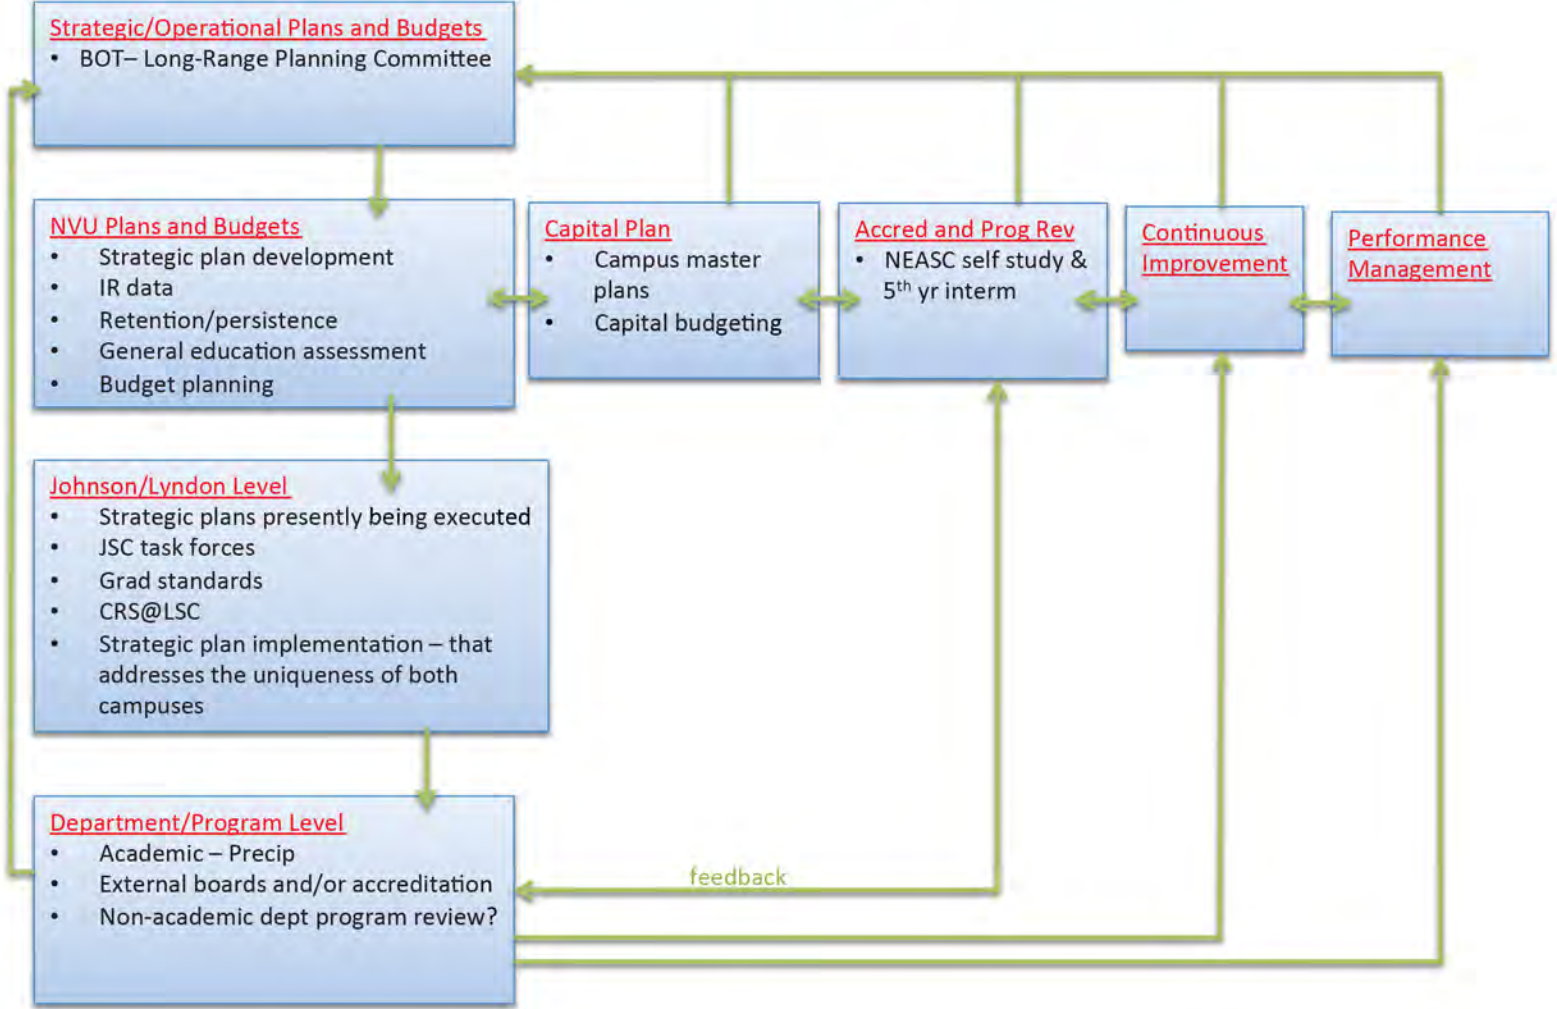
Strategic/Operational Plans and Budgets
• BOT– Long-Range Planning Committee

NVU Plans and Budgets
• Strategic plan development
• IR data
• Retention/persistence
• General education assessment
• Budget planning

Capital Plan
• Campus master plans
• Capital budgeting

Accred and Prog Rev
• NEASC self study & $5^{th}$ yr interm

Continuous Improvement

Performance Management

Johnson/Lyndon Level
• Strategic plans presently being executed
• JSC task forces
• Grad standards
• CRS@LSC
• Strategic plan implementation – that addresses the uniqueness of both campuses

Department/Program Level
• Academic – Precip
• External boards and/or accreditation
• Non-academic dept program review?

feedback